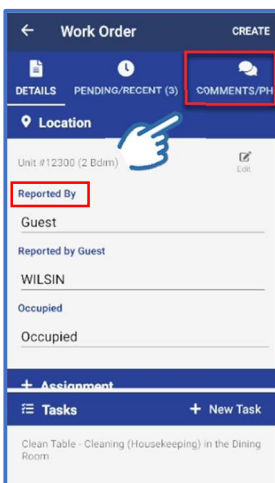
Work Order CREATE

DETAILS PENDING/RECENT (3) COMMENTS/PH

Location

Unit #12300 (2 Bdrm)

Edit

Reported By

Guest

Reported by Guest

WILSIN

Occupied

Occupied

+ Assignment

Tasks

+ New Task

Clean Table - Cleaning (Housekeeping) in the Dining Room